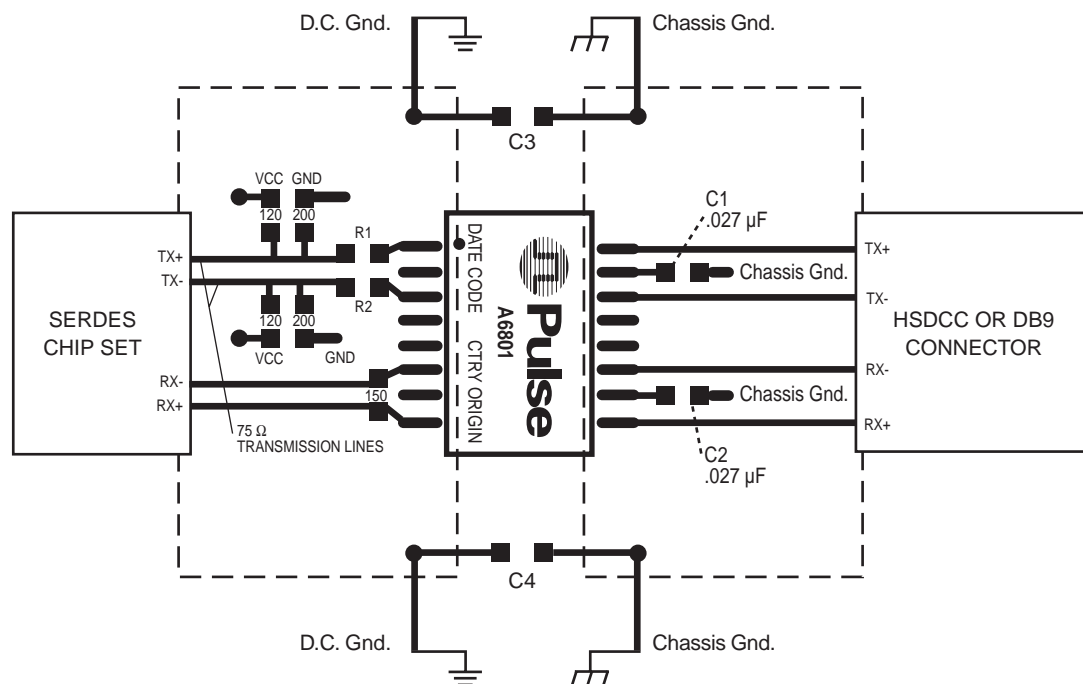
D.C. Gnd.

Chassis Gnd.

C3

VCC GND

120 200

R1

TX+

TX-

R2

120 200

VCC GND

SERDES CHIP SET

RX-

RX+

150

75 Ω TRANSMISSION LINES

DATE CODE

A6801

Pulse

CTRY ORIGIN

C1 .027 µF

Chassis Gnd.

TX+

TX-

HSDCC OR DB9 CONNECTOR

RX-

Chassis Gnd.

RX+

C2 .027 µF

C4

D.C. Gnd.

Chassis Gnd.